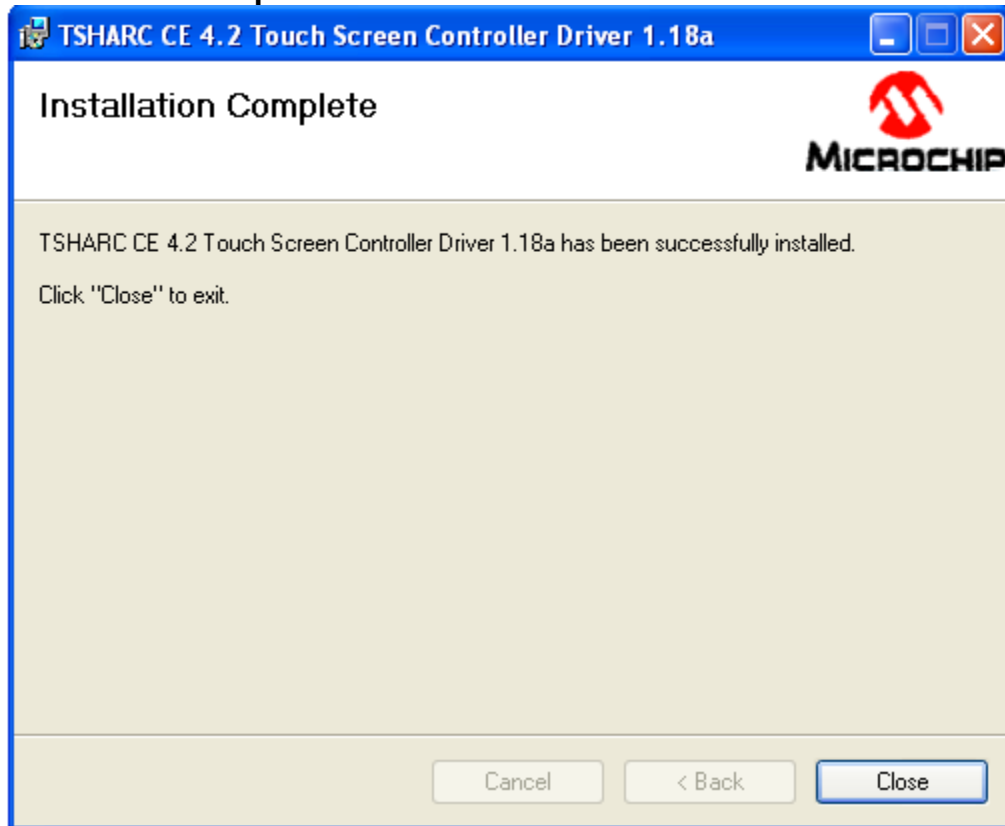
TSHARC CE 4.2 Touch Screen Controller Driver 1.18a

Installation Complete

MICROCHIP

TSHARC CE 4.2 Touch Screen Controller Driver 1.18a has been successfully installed.

Click "Close" to exit.

Cancel

< Back

Close